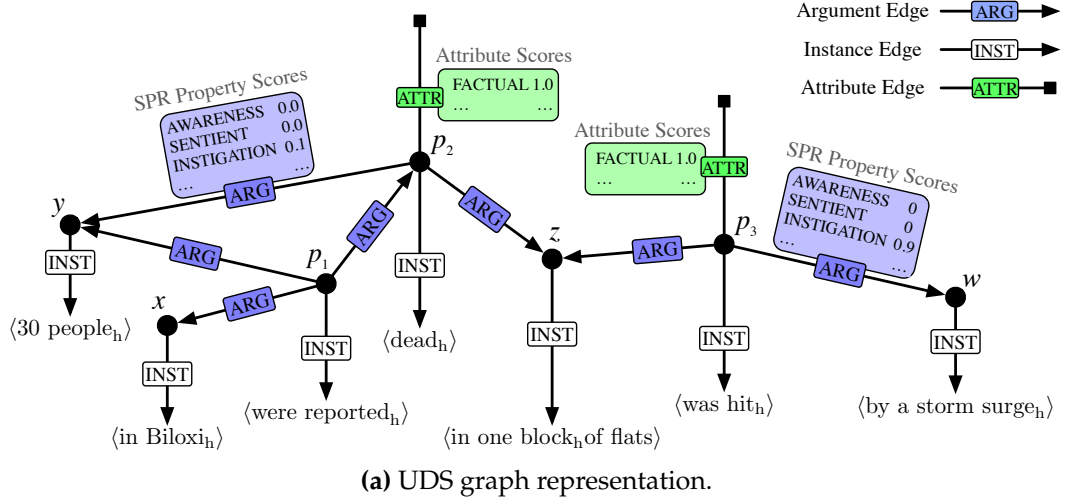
Argument Edge ARG
Instance Edge INST
Attribute Edge ATTR

Attribute Scores
FACTUAL 1.0
... ...

ATTR

SPR Property Scores
AWARENESS 0.0
SENTIENT 0.0
INSTIGATION 0.1
... ...

$p_2$

Attribute Scores
FACTUAL 1.0
... ...

ATTR

SPR Property Scores
AWARENESS 0
SENTIENT 0
INSTIGATION 0.9
... ...

ARG
$y$
ARG
ARG
ARG
$z$
ARG
$p_3$
INST
ARG
$p_1$
INST
ARG
$w$
$x$
INST
INST
$\langle$30 people$_\text{h}\rangle$
INST
$\langle$dead$_\text{h}\rangle$
INST
INST
INST
$\langle$was hit$_\text{h}\rangle$
$\langle$by a storm surge$_\text{h}\rangle$
$\langle$were reported$_\text{h}\rangle$
$\langle$in Biloxi$_\text{h}\rangle$
$\langle$in one block$_\text{h}$of flats$\rangle$

(a) UDS graph representation.